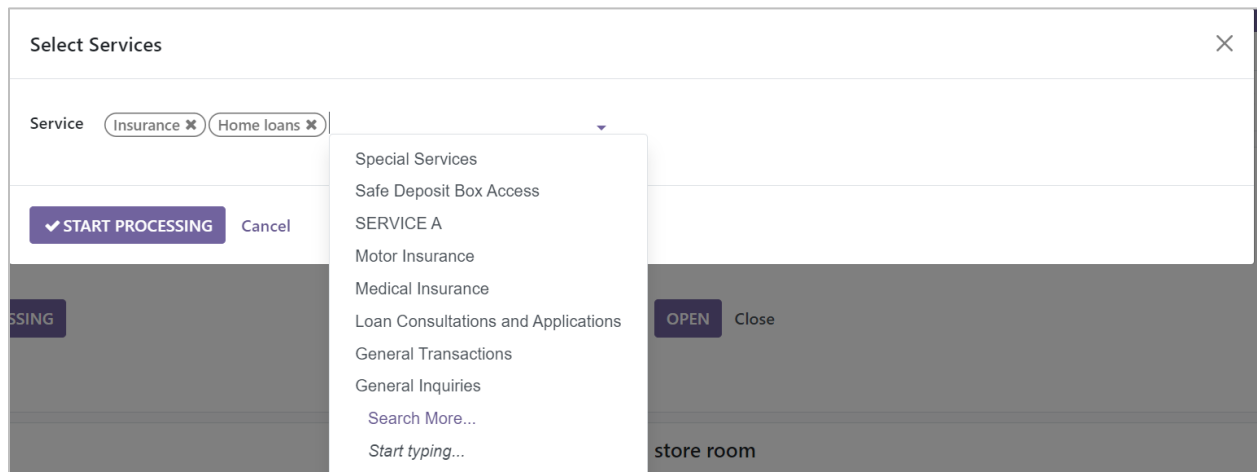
Select Services

Service Insurance ✖ Home loans ✖

Special Services
Safe Deposit Box Access
SERVICE A
Motor Insurance
Medical Insurance
Loan Consultations and Applications
General Transactions
General Inquiries
Search More...
Start typing...

✔ START PROCESSING Cancel

SSING

OPEN Close

store room